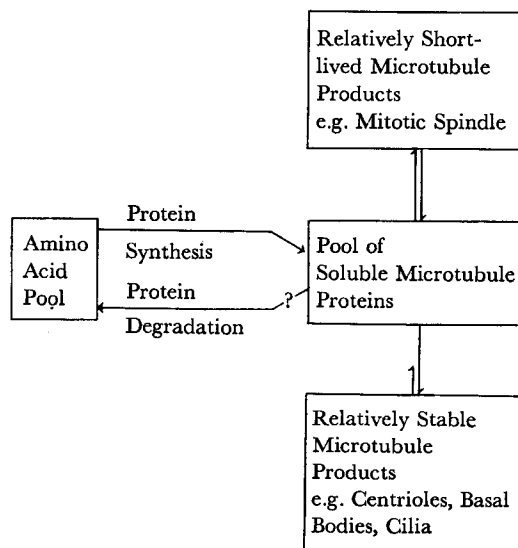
Relatively Short-lived Microtubule Products e.g. Mitotic Spindle

Protein Synthesis

Amino Acid Pool

Protein Degradation

?

Pool of Soluble Microtubule Proteins

Relatively Stable Microtubule Products e.g. Centrioles, Basal Bodies, Cilia